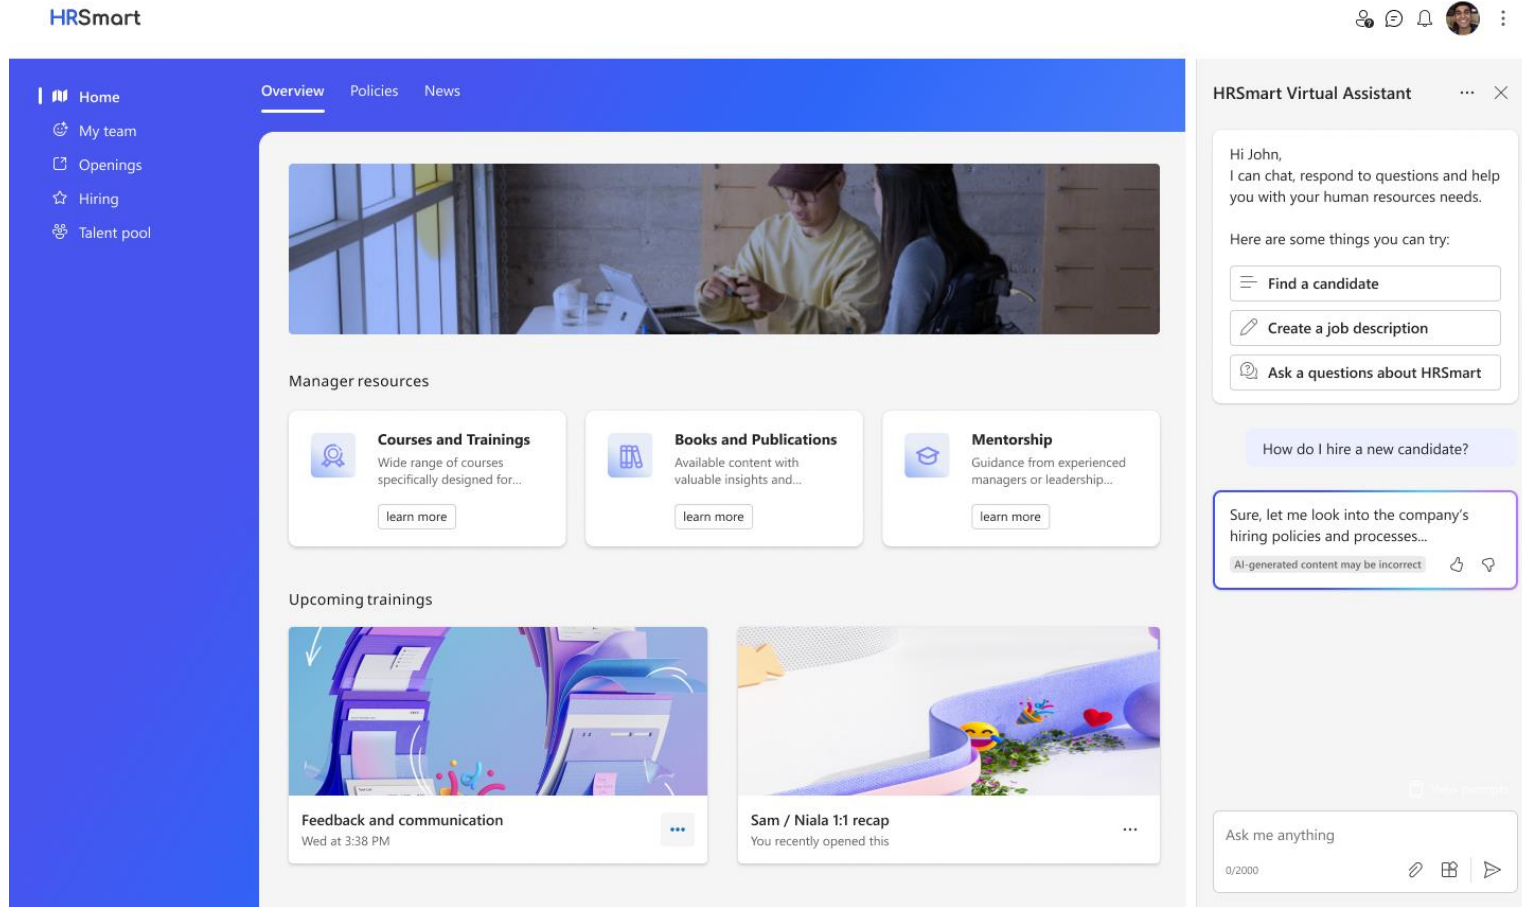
HRSmart

Home
My team
Openings
Hiring
Talent pool

Overview Policies News

Manager resources

Courses and Trainings
Wide range of courses specifically designed for...
learn more

Books and Publications
Available content with valuable insights and...
learn more

Mentorship
Guidance from experienced managers or leadership...
learn more

Upcoming trainings

Feedback and communication
Wed at 3:38 PM

Sam / Niala 1:1 recap
You recently opened this

HRSmart Virtual Assistant

Hi John,
I can chat, respond to questions and help you with your human resources needs.

Here are some things you can try:

Find a candidate
Create a job description
Ask a questions about HRSmart

How do I hire a new candidate?

Sure, let me look into the company's hiring policies and processes...
AI-generated content may be incorrect

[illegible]

Ask me anything
0/2000